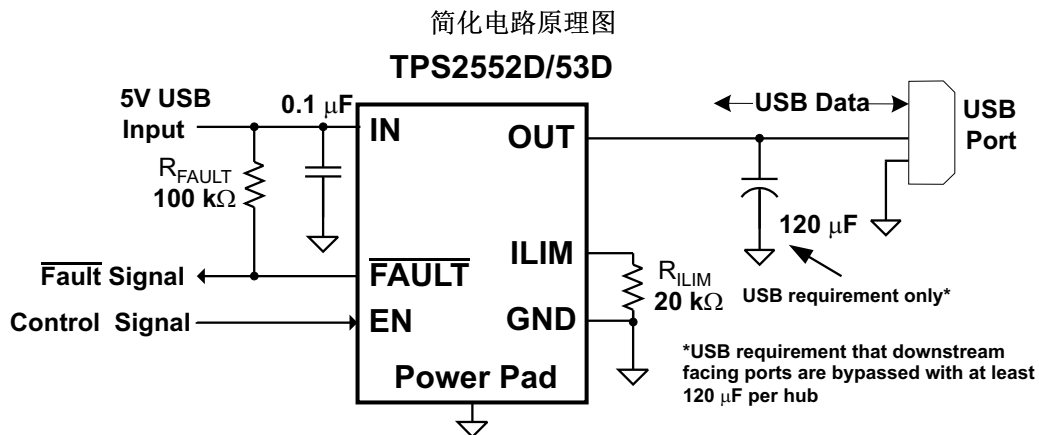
简化电路原理图

TPS2552D/53D

5V USB Input

0.1 $\mu$F

IN

OUT

USB Data

USB Port

$R_{FAULT}$
100 k$\Omega$

120 $\mu$F

ILIM

$\overline{\text{Fault}}$ Signal

$\overline{\text{FAULT}}$

$R_{ILIM}$
20 k$\Omega$

USB requirement only*

Control Signal

EN

GND

Power Pad

*USB requirement that downstream facing ports are bypassed with at least 120 $\mu$F per hub